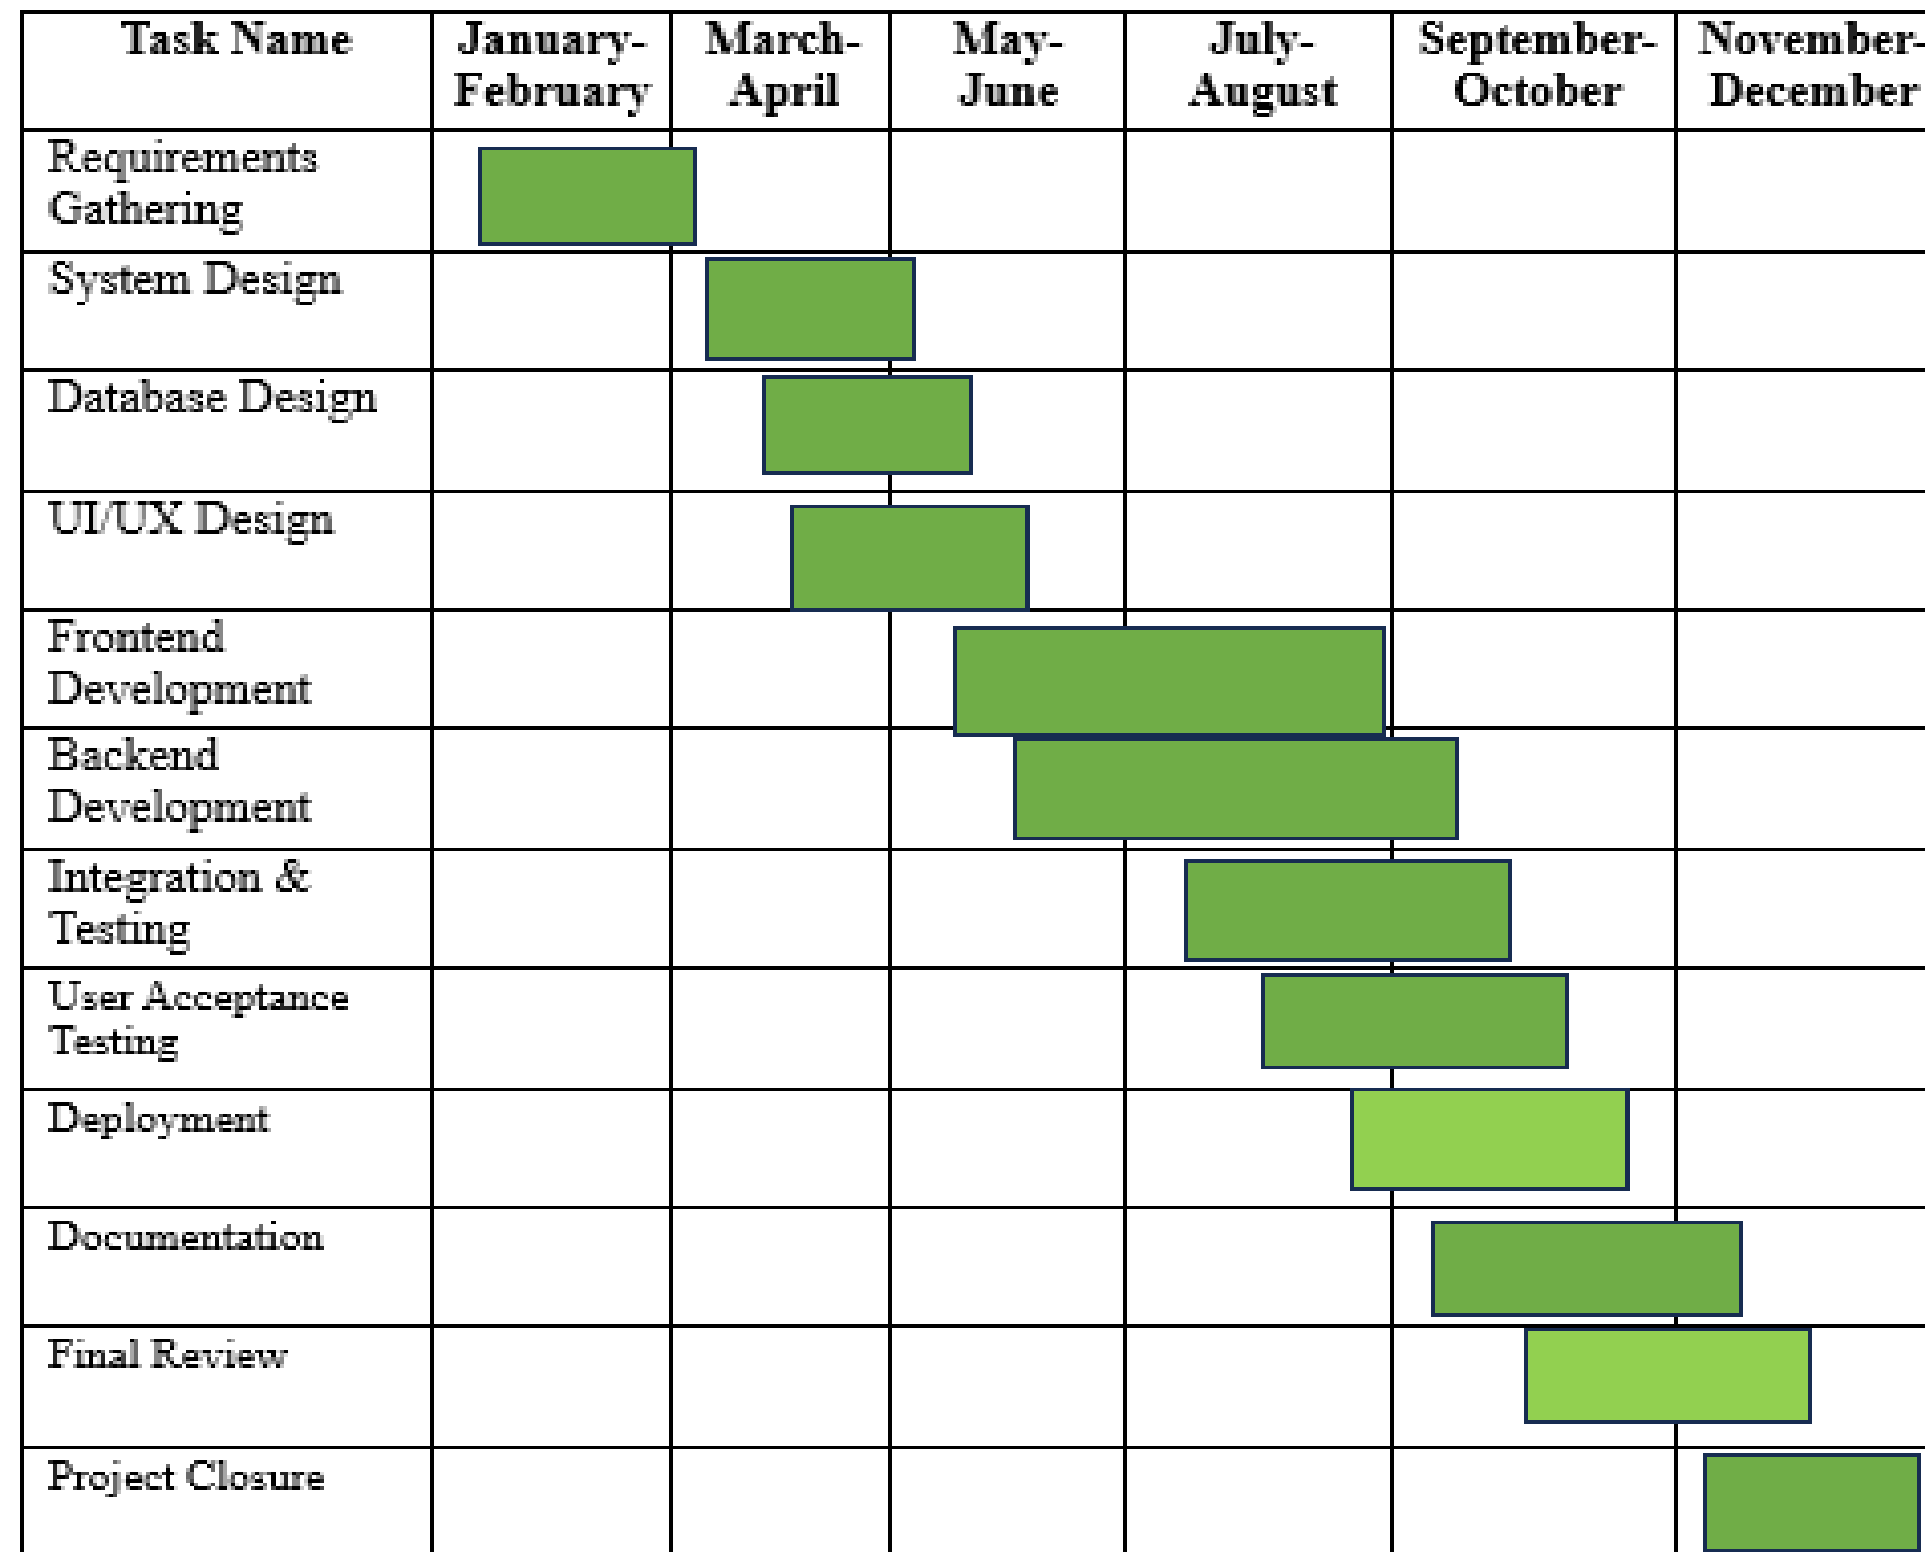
| Task Name | January-February | March-April | May-June | July-August | September-October | November-December |
|---|---|---|---|---|---|---|
| Requirements Gathering | | | | | | |
| System Design | | | | | | |
| Database Design | | | | | | |
| UI/UX Design | | | | | | |
| Frontend Development | | | | | | |
| Backend Development | | | | | | |
| Integration & Testing | | | | | | |
| User Acceptance Testing | | | | | | |
| Deployment | | | | | | |
| Documentation | | | | | | |
| Final Review | | | | | | |
| Project Closure | | | | | | |